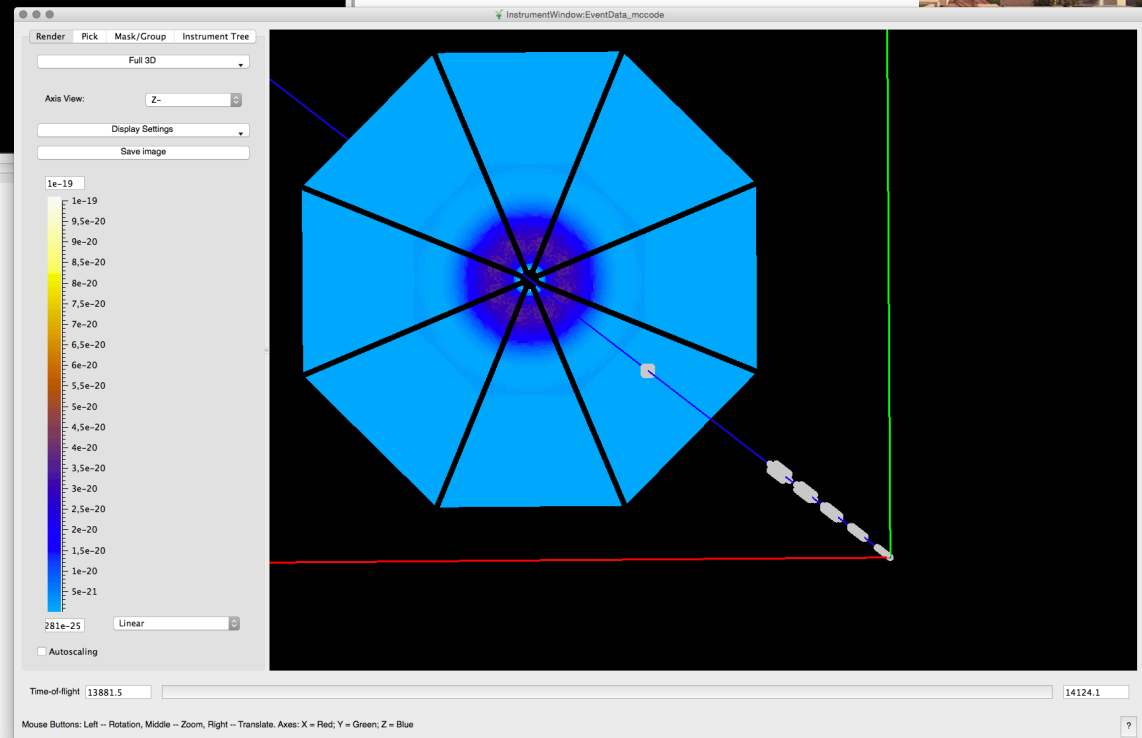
InstrumentWindow:EventData_mccode

Render | Pick | Mask/Group | Instrument Tree

Full 3D

Axis View: Z-

Display Settings

Save image

1e-19

1e-19
9,5e-20
9e-20
8,5e-20
8e-20
7,5e-20
7e-20
6,5e-20
6e-20
5,5e-20
5e-20
4,5e-20
4e-20
3,5e-20
3e-20
2,5e-20
2e-20
1,5e-20
1e-20
5e-21

281e-25

Linear

Autoscaling

Time-of-flight 13881.5

14124.1

Mouse Buttons: Left -- Rotation, Middle -- Zoom, Right -- Translate. Axes: X = Red; Y = Green; Z = Blue

?